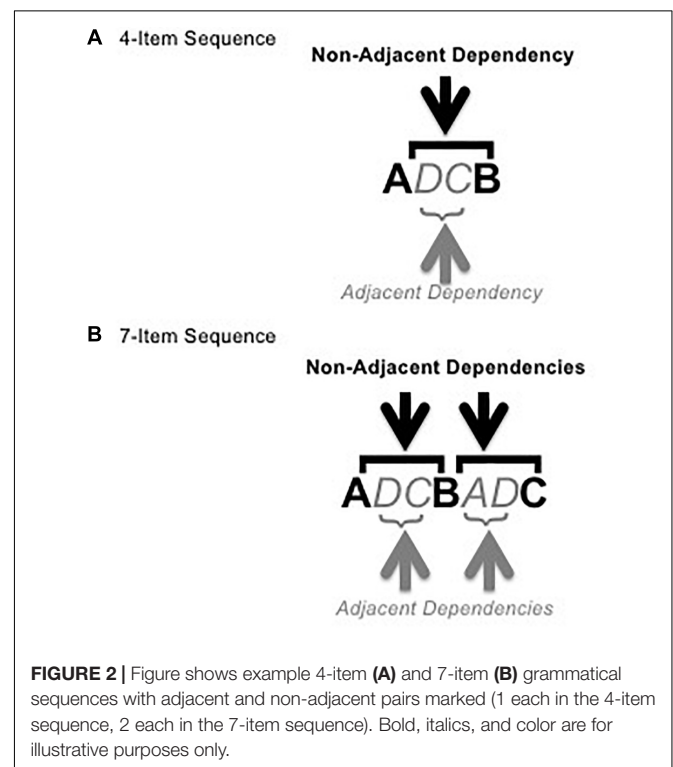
A 4-Item Sequence

Non-Adjacent Dependency

ADCB

Adjacent Dependency

B 7-Item Sequence

Non-Adjacent Dependencies

ADCBADC

Adjacent Dependencies

**FIGURE 2 |** Figure shows example 4-item **(A)** and 7-item **(B)** grammatical sequences with adjacent and non-adjacent pairs marked (1 each in the 4-item sequence, 2 each in the 7-item sequence). Bold, italics, and color are for illustrative purposes only.